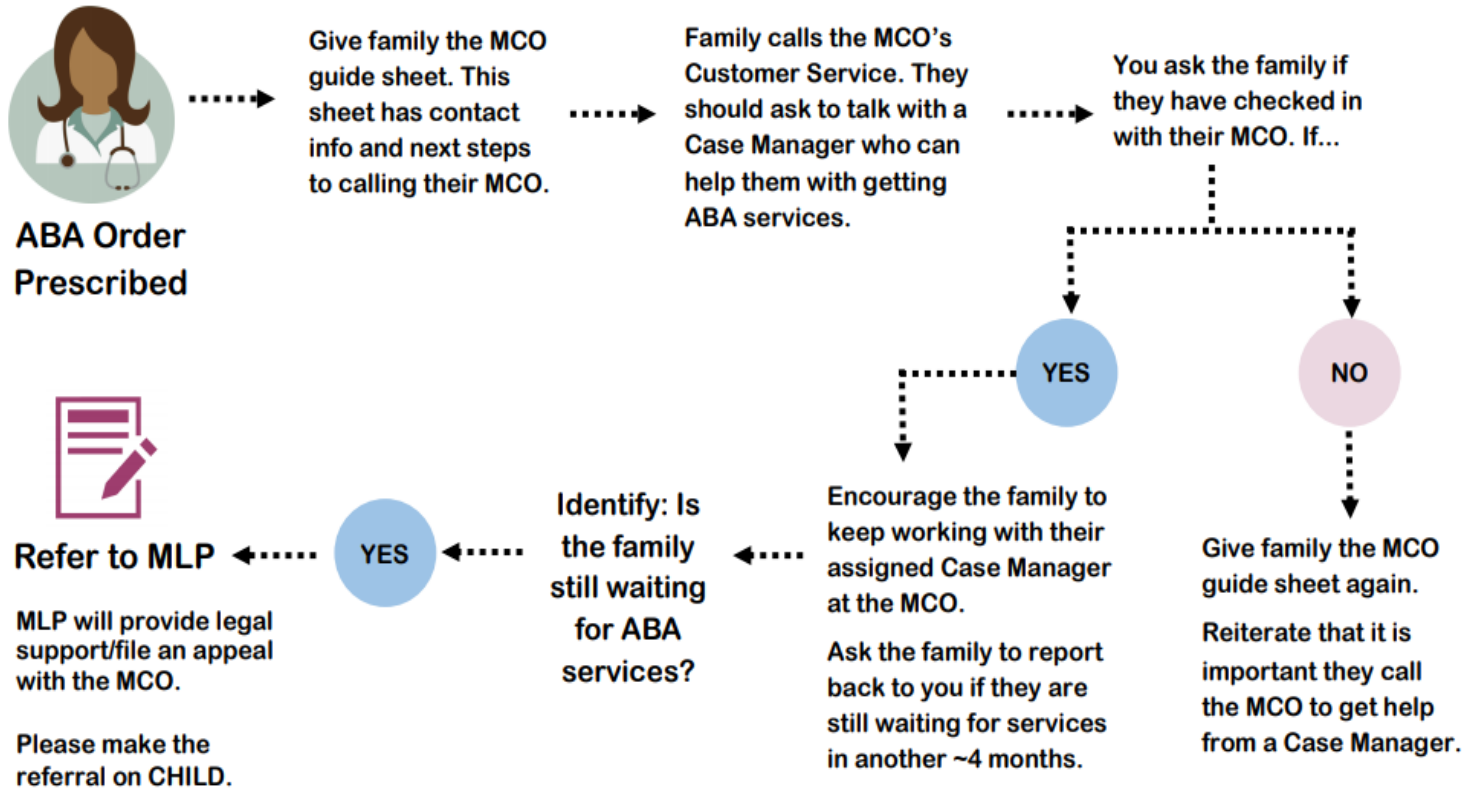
ABA Order Prescribed

Give family the MCO guide sheet. This sheet has contact info and next steps to calling their MCO.

Family calls the MCO's Customer Service. They should ask to talk with a Case Manager who can help them with getting ABA services.

You ask the family if they have checked in with their MCO. If...

YES

NO

Give family the MCO guide sheet again.

Reiterate that it is important they call the MCO to get help from a Case Manager.

Encourage the family to keep working with their assigned Case Manager at the MCO.

Ask the family to report back to you if they are still waiting for services in another ~4 months.

Identify: Is the family still waiting for ABA services?

YES

Refer to MLP

MLP will provide legal support/file an appeal with the MCO.

Please make the referral on CHILD.